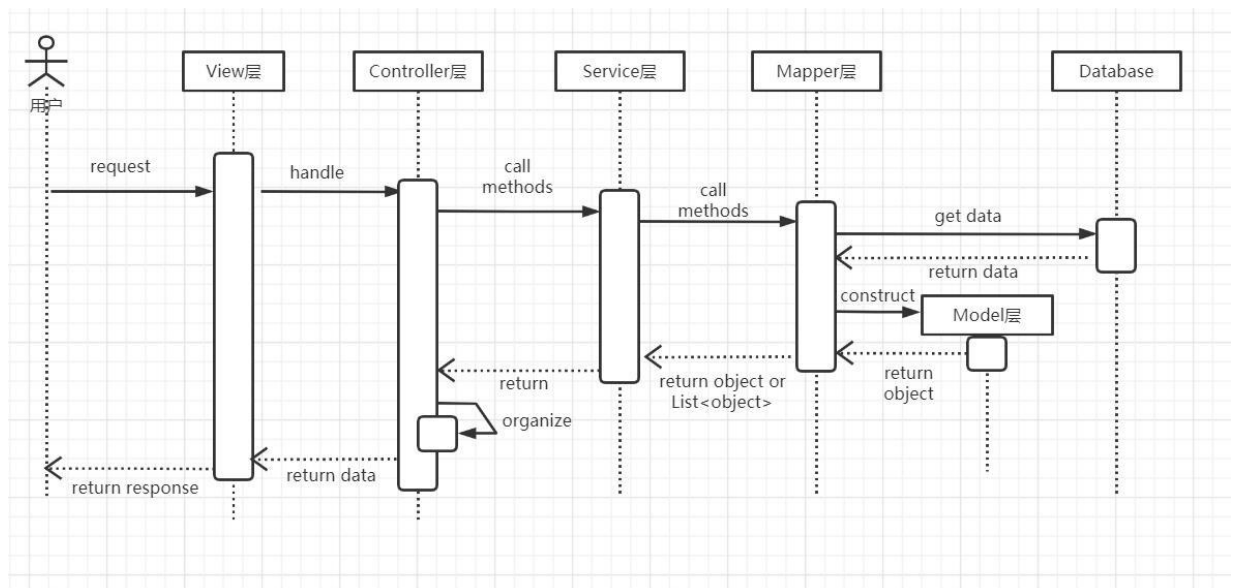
用户

View层

Controller层

Service层

Mapper层

Database

request

handle

call methods

call methods

get data

return data

construct

Model层

return

return object or List<object>

return object

organize

return data

return response